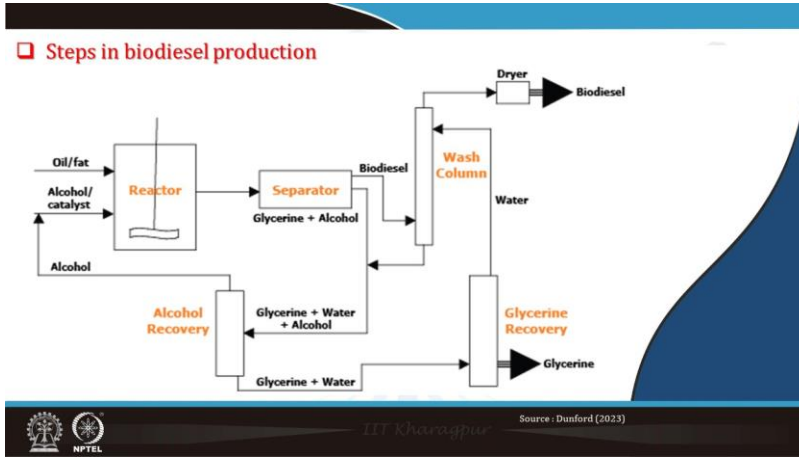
Steps in biodiesel production

Dryer

Biodiesel

Oil/fat

Alcohol/ catalyst

Reactor

Separator

Biodiesel

Wash Column

Water

Glycerine + Alcohol

Alcohol

Alcohol Recovery

Glycerine + Water + Alcohol

Glycerine Recovery

Glycerine

Glycerine + Water

NPTEL

IIT Kharagpur

Source : Dunford (2023)